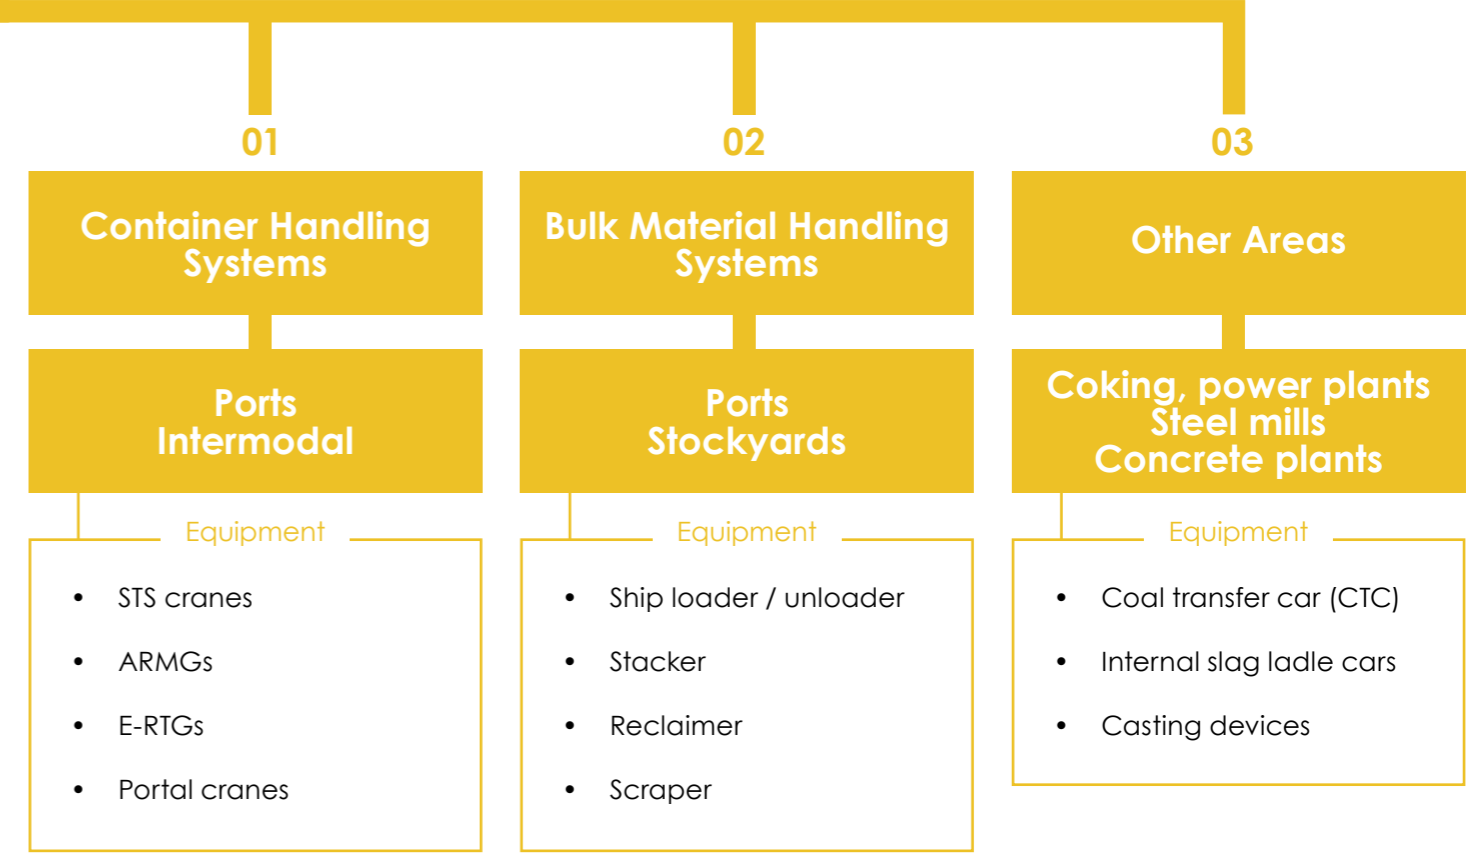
01

Container Handling Systems

Ports
Intermodal

Equipment

- STS cranes
- ARMGs
- E-RTGs
- Portal cranes

02

Bulk Material Handling Systems

Ports
Stockyards

Equipment

- Ship loader / unloader
- Stacker
- Reclaimer
- Scraper

03

Other Areas

Coking, power plants
Steel mills
Concrete plants

Equipment

- Coal transfer car (CTC)
- Internal slag ladle cars
- Casting devices